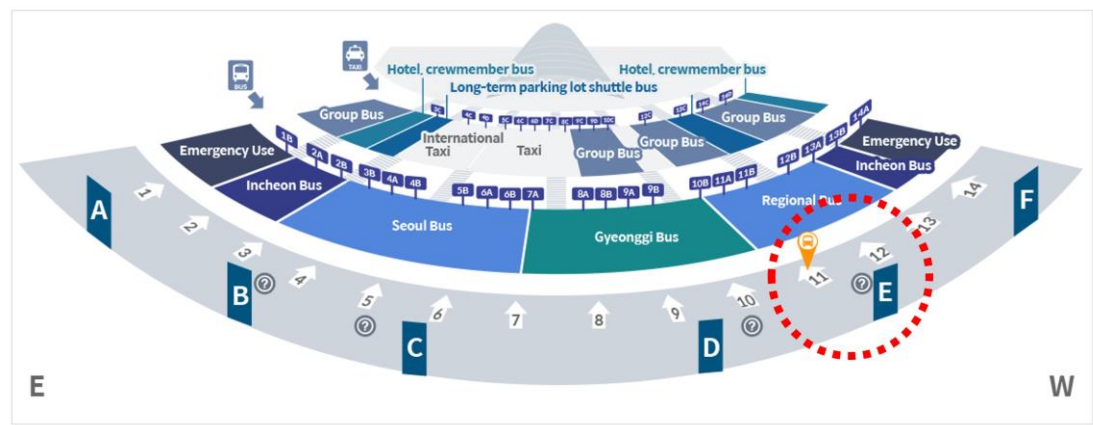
BUS
TAXI
Hotel, crewmember bus
Hotel, crewmember bus
Long-term parking lot shuttle bus
Group Bus
3C
4C 4D 5C 6C 6D 7C 8C 9C 9D 10C
12C 13C 14C 14D
Group Bus
International Taxi
Taxi
Group Bus
Group Bus
Emergency Use
Emergency Use
1B
2A 2B
3B 4A 4B
5B 6A 6B 7A
8A 8B 9A 9B
10B 11A 11B
12B 13A 13B 14A
Incheon Bus
Incheon Bus
Seoul Bus
Gyeonggi Bus
Regional Bus
A
B
C
D
E
F
1 2 3 4 5 6 7 8 9 10 11 12 13 14
E
W